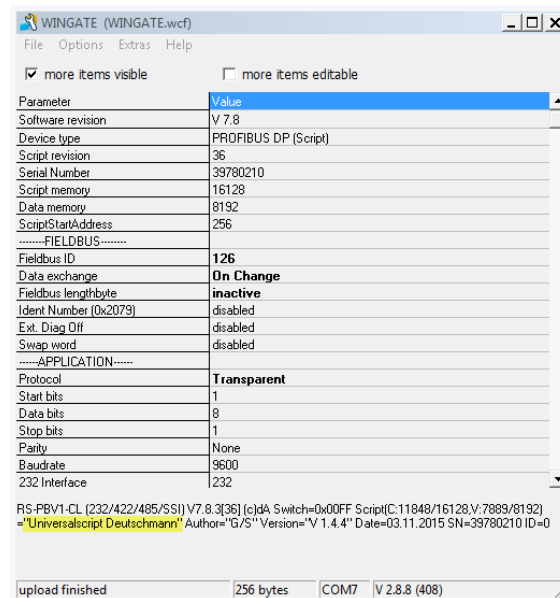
WINGATE (WINGATE.wcf)

File Options Extras Help

more items visible

more items editable

| Parameter | Value |
|---|---|
| Software revision | V 7.8 |
| Device type | PROFIBUS DP (Script) |
| Script revision | 36 |
| Serial Number | 39780210 |
| Script memory | 16128 |
| Data memory | 8192 |
| ScriptStartAddress | 256 |
| --------FIELDBUS-------- | |
| Fieldbus ID | 126 |
| Data exchange | On Change |
| Fieldbus lengthbyte | inactive |
| Ident Number (0x2079) | disabled |
| Ext. Diag Off | disabled |
| Swap word | disabled |
| ------APPLICATION------ | |
| Protocol | Transparent |
| Start bits | 1 |
| Data bits | 8 |
| Stop bits | 1 |
| Parity | None |
| Baudrate | 9600 |
| 232 Interface | 232 |

RS-PBV1-CL (232/422/485/SSI) V7.8.3[36] (c)dA Switch=0x00FF Script(C:11848/16128,V:7889/8192) ="Universalscript Deutschmann" Author="G/S" Version="V 1.4.4" Date=03.11.2015 SN=39780210 ID=0

upload finished | 256 bytes | COM7 | V 2.8.8 (408)